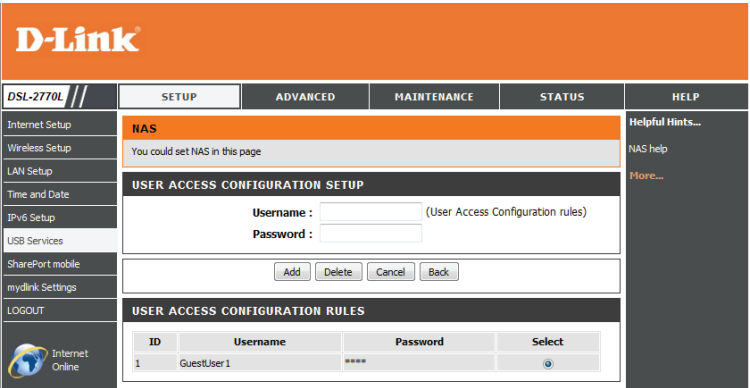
D-Link®

DSL-2770L

SETUP | ADVANCED | MAINTENANCE | STATUS | HELP

Internet Setup
Wireless Setup
LAN Setup
Time and Date
IPv6 Setup
USB Services
SharePort mobile
mydlink Settings
LOGOUT

Internet Online

NAS

You could set NAS in this page

USER ACCESS CONFIGURATION SETUP

Username : (User Access Configuration rules)

Password :

Add Delete Cancel Back

USER ACCESS CONFIGURATION RULES

| ID | Username | Password | Select |
|---|---|---|---|
| 1 | GuestUser1 | **** | |

Helpful Hints...

NAS help

More...